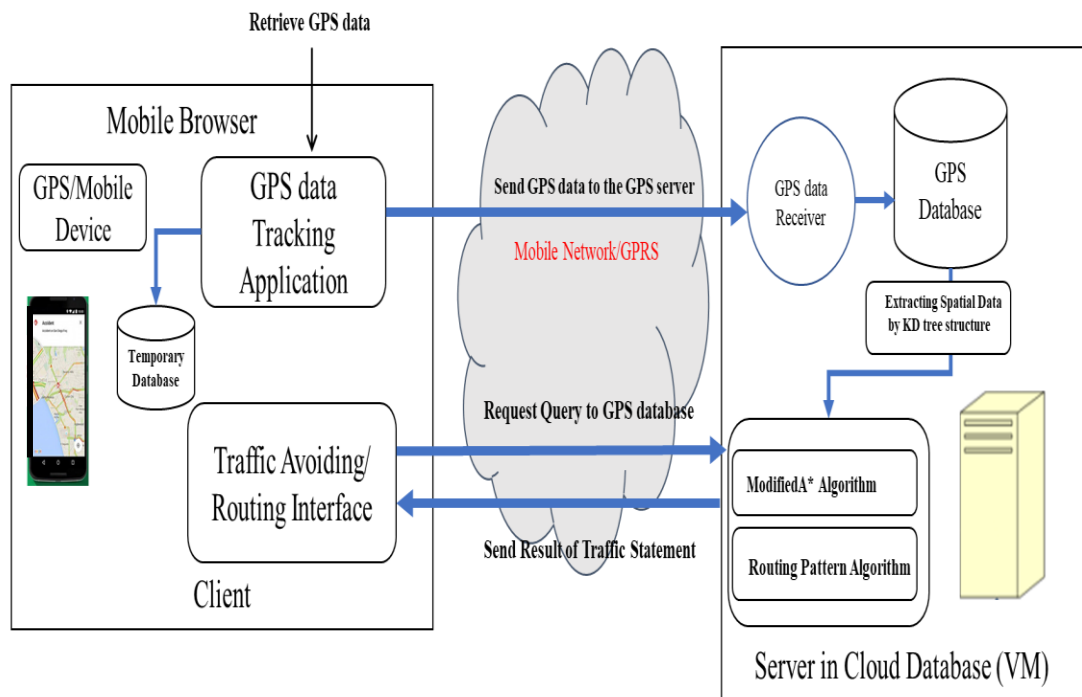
Retrieve GPS data

Mobile Browser

GPS/Mobile Device

GPS data Tracking Application

Temporary Database

Traffic Avoiding/ Routing Interface

Client

Send GPS data to the GPS server

Mobile Network/GPRS

Request Query to GPS database

Send Result of Traffic Statement

GPS data Receiver

GPS Database

Extracting Spatial Data by KD tree structure

ModifiedA* Algorithm

Routing Pattern Algorithm

Server in Cloud Database (VM)